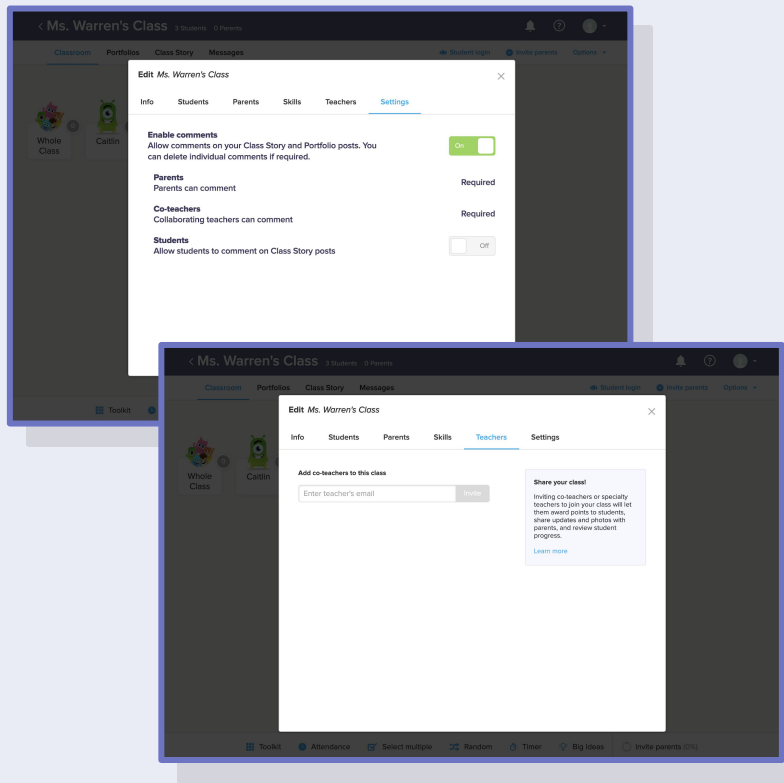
< Ms. Warren's Class 3 Students 0 Parents

Classroom Portfolios Class Story Messages

Student login Invite parents Options

Edit Ms. Warren's Class

Info Students Parents Skills Teachers Settings

Enable comments
Allow comments on your Class Story and Portfolio posts. You can delete individual comments if required.

On

Parents
Parents can comment

Required

Co-teachers
Collaborating teachers can comment

Required

Students
Allow students to comment on Class Story posts

Off

Whole Class

Caitlin

Toolkit

< Ms. Warren's Class 3 Students 0 Parents

Classroom Portfolios Class Story Messages

Student login Invite parents Options

Edit Ms. Warren's Class

Info Students Parents Skills Teachers Settings

Add co-teachers to this class

Enter teacher's email

Invite

Share your class!

Inviting co-teachers or specialty teachers to join your class will let them award points to students, share updates and photos with parents, and review student progress.

Learn more

Whole Class

Caitlin

Toolkit Attendance Select multiple Random Timer Big Ideas Invite parents (0%)